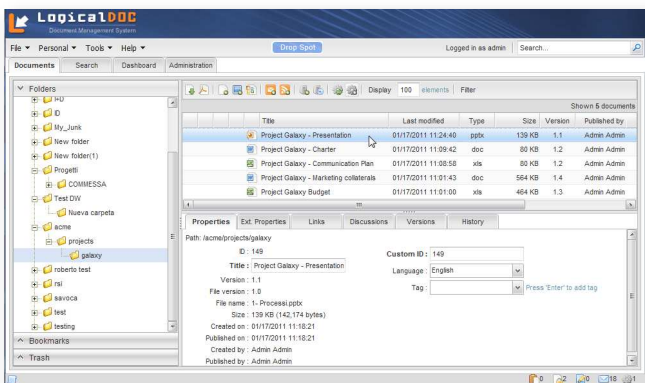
LogicalDOC
Document Management System

File ▾ Personal ▾ Tools ▾ Help ▾
Drop Spot
Logged in as admin
Search...

Documents | Search | Dashboard | Administration

Folders
FD
ID
My_Junk
New folder
New folder(1)
Progetti
COMMESSA
Test DW
Nueva carpeta
acme
projects
galaxy
roberto test
rsi
savoca
test
testing

Bookmarks
Trash

Display 100 elements Filter

Shown 5 documents

| | Title | Last modified | Type | Size | Version | Published by |
|---|---|---|---|---|---|---|
| | Project Galaxy - Presentation | 01/17/2011 11:24:40 | pptx | 139 KB | 1.1 | Admin Admin |
| | Project Galaxy - Charter | 01/17/2011 11:09:42 | doc | 80 KB | 1.2 | Admin Admin |
| | Project Galaxy - Communication Plan | 01/17/2011 11:08:58 | xls | 80 KB | 1.2 | Admin Admin |
| | Project Galaxy - Marketing collaterals | 01/17/2011 11:01:43 | doc | 564 KB | 1.4 | Admin Admin |
| | Project Galaxy Budget | 01/17/2011 11:01:00 | xls | 464 KB | 1.3 | Admin Admin |

Properties | Ext. Properties | Links | Discussions | Versions | History

Path: /acme/projects/galaxy
ID : 149
Title : Project Galaxy - Presentation
Version : 1.1
File version : 1.0
File name : 1- Processi.pptx
Size : 139 KB (142,174 bytes)
Created on : 01/17/2011 11:18:21
Published on : 01/17/2011 11:18:21
Created by : Admin Admin
Published by : Admin Admin

Custom ID : 149
Language : English
Tag :
Press 'Enter' to add tag

0 2 0 18 1